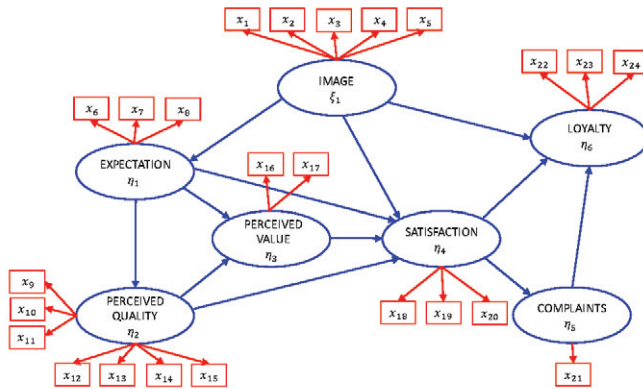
$x_1$ $x_2$ $x_3$ $x_4$ $x_5$

IMAGE
$\xi_1$

$x_{22}$ $x_{23}$ $x_{24}$

LOYALTY
$\eta_6$

$x_6$ $x_7$ $x_8$

EXPECTATION
$\eta_1$

$x_{16}$ $x_{17}$

PERCEIVED VALUE
$\eta_3$

SATISFACTION
$\eta_4$

$x_9$
$x_{10}$
$x_{11}$

PERCEIVED QUALITY
$\eta_2$

$x_{12}$ $x_{13}$ $x_{14}$ $x_{15}$

$x_{18}$ $x_{19}$ $x_{20}$

COMPLAINTS
$\eta_5$

$x_{21}$